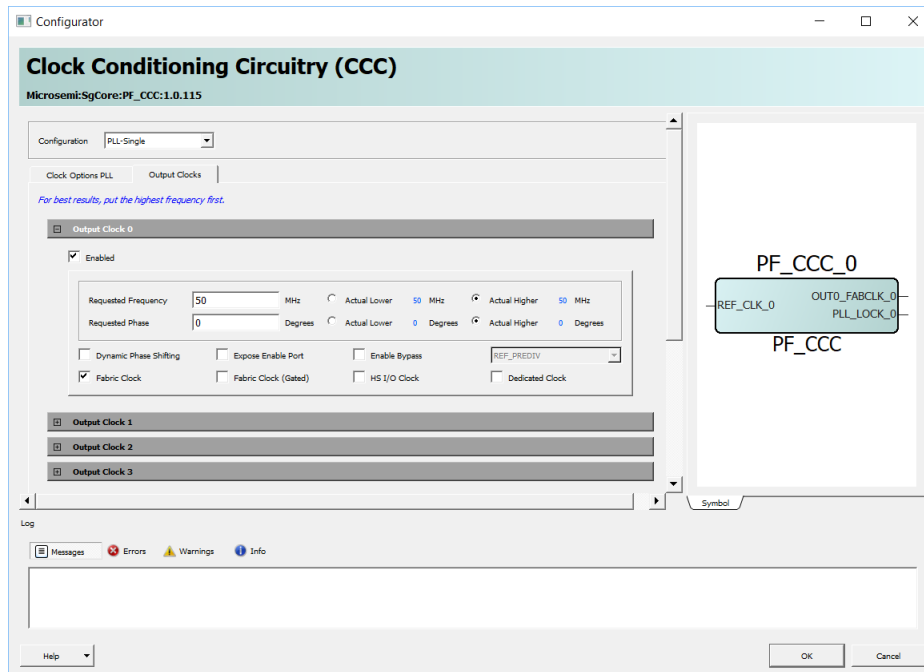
Configurator

Clock Conditioning Circuitry (CCC)

Microsemi:SgCore:PF_CCC:1.0.115

Configuration PLL-Single

Clock Options PLL Output Clocks

For best results, put the highest frequency first.

Output Clock 0

Enabled

Requested Frequency 50 MHz Actual Lower 50 MHz Actual Higher 50 MHz

Requested Phase 0 Degrees Actual Lower 0 Degrees Actual Higher 0 Degrees

Dynamic Phase Shifting Expose Enable Port Enable Bypass REF_PREDIV

Fabric Clock Fabric Clock (Gated) HS I/O Clock Dedicated Clock

Output Clock 1

Output Clock 2

Output Clock 3

PF_CCC_0

REF_CLK_0

OUT0_FABCLK_0

PLL_LOCK_0

PF_CCC

Symbol

Log

Messages Errors Warnings Info

Help

OK Cancel